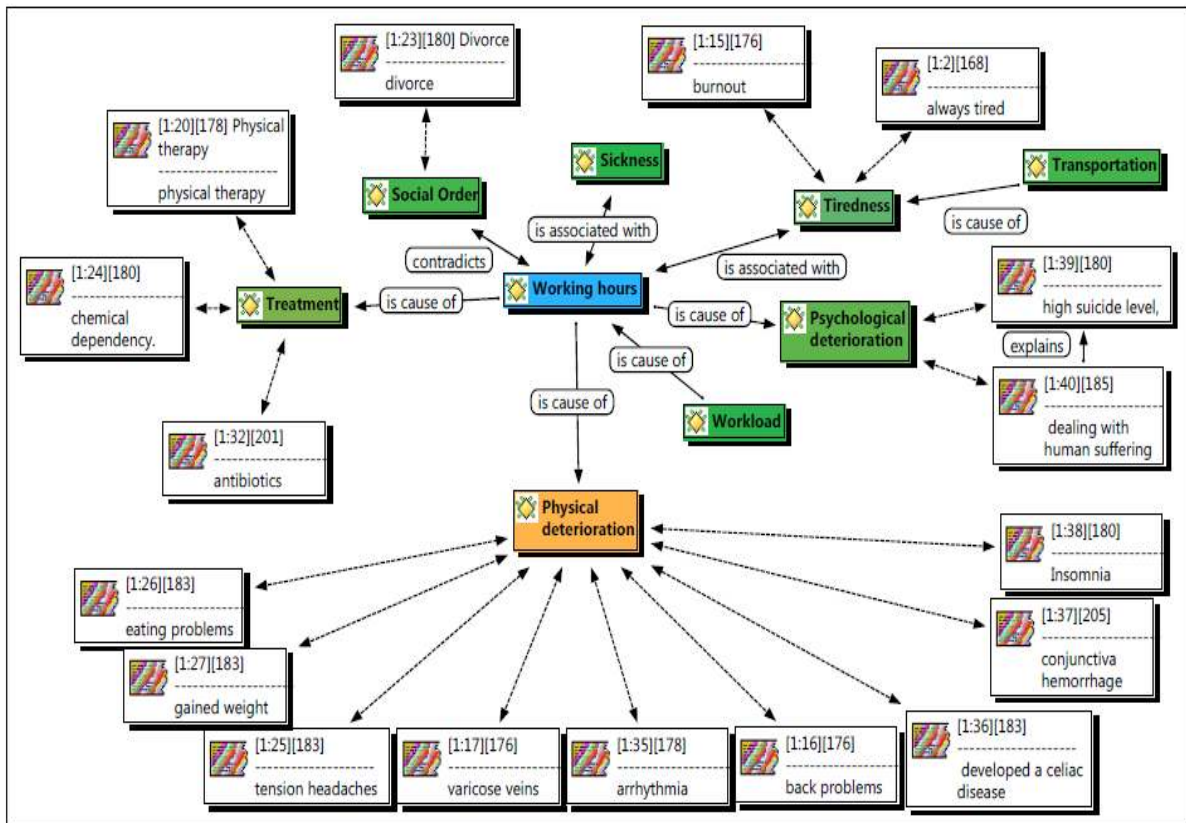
[1:23][180] Divorce
divorce

[1:15][176]
burnout

[1:2][168]
always tired

[1:20][178] Physical therapy
physical therapy

Sickness

Social Order

Transportation

Tiredness

is associated with

is cause of

contradicts

[1:24][180]
chemical dependency.

Treatment

is cause of

Working hours

is associated with

[1:39][180]
high suicide level,

is cause of

Psychological deterioration

explains

is cause of

[1:40][185]
dealing with human suffering

is cause of

Workload

[1:32][201]
antibiotics

Physical deterioration

[1:38][180]
Insomnia

[1:26][183]
eating problems

[1:37][205]
conjunctiva hemorrhage

[1:27][183]
gained weight

[1:36][183]
developed a celiac disease

[1:25][183]
tension headaches

[1:17][176]
varicose veins

[1:35][178]
arrhythmia

[1:16][176]
back problems